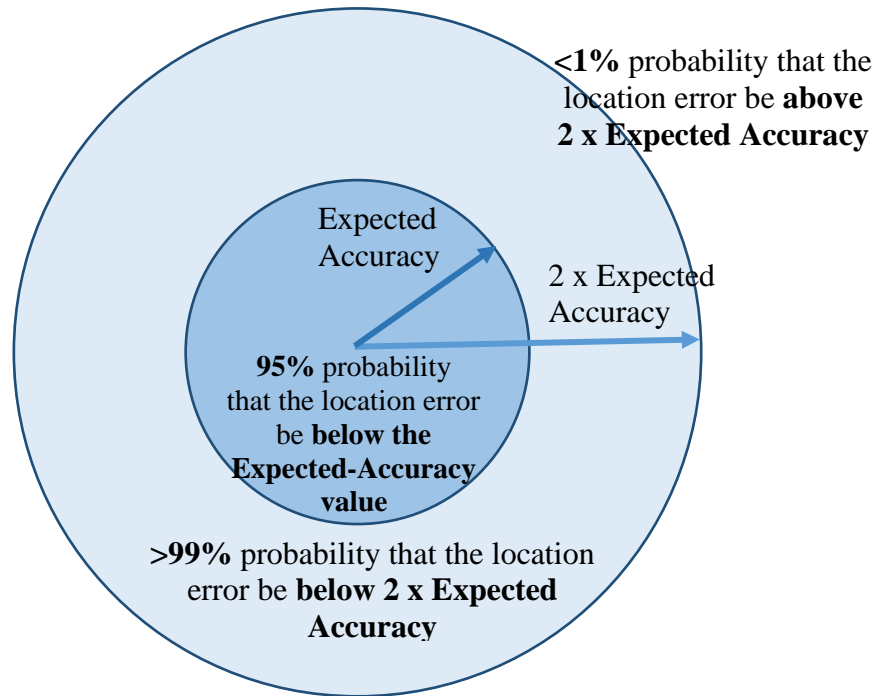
<1% probability that the location error be above 2 x Expected Accuracy

Expected Accuracy

2 x Expected Accuracy

95% probability that the location error be below the Expected-Accuracy value

>99% probability that the location error be below 2 x Expected Accuracy